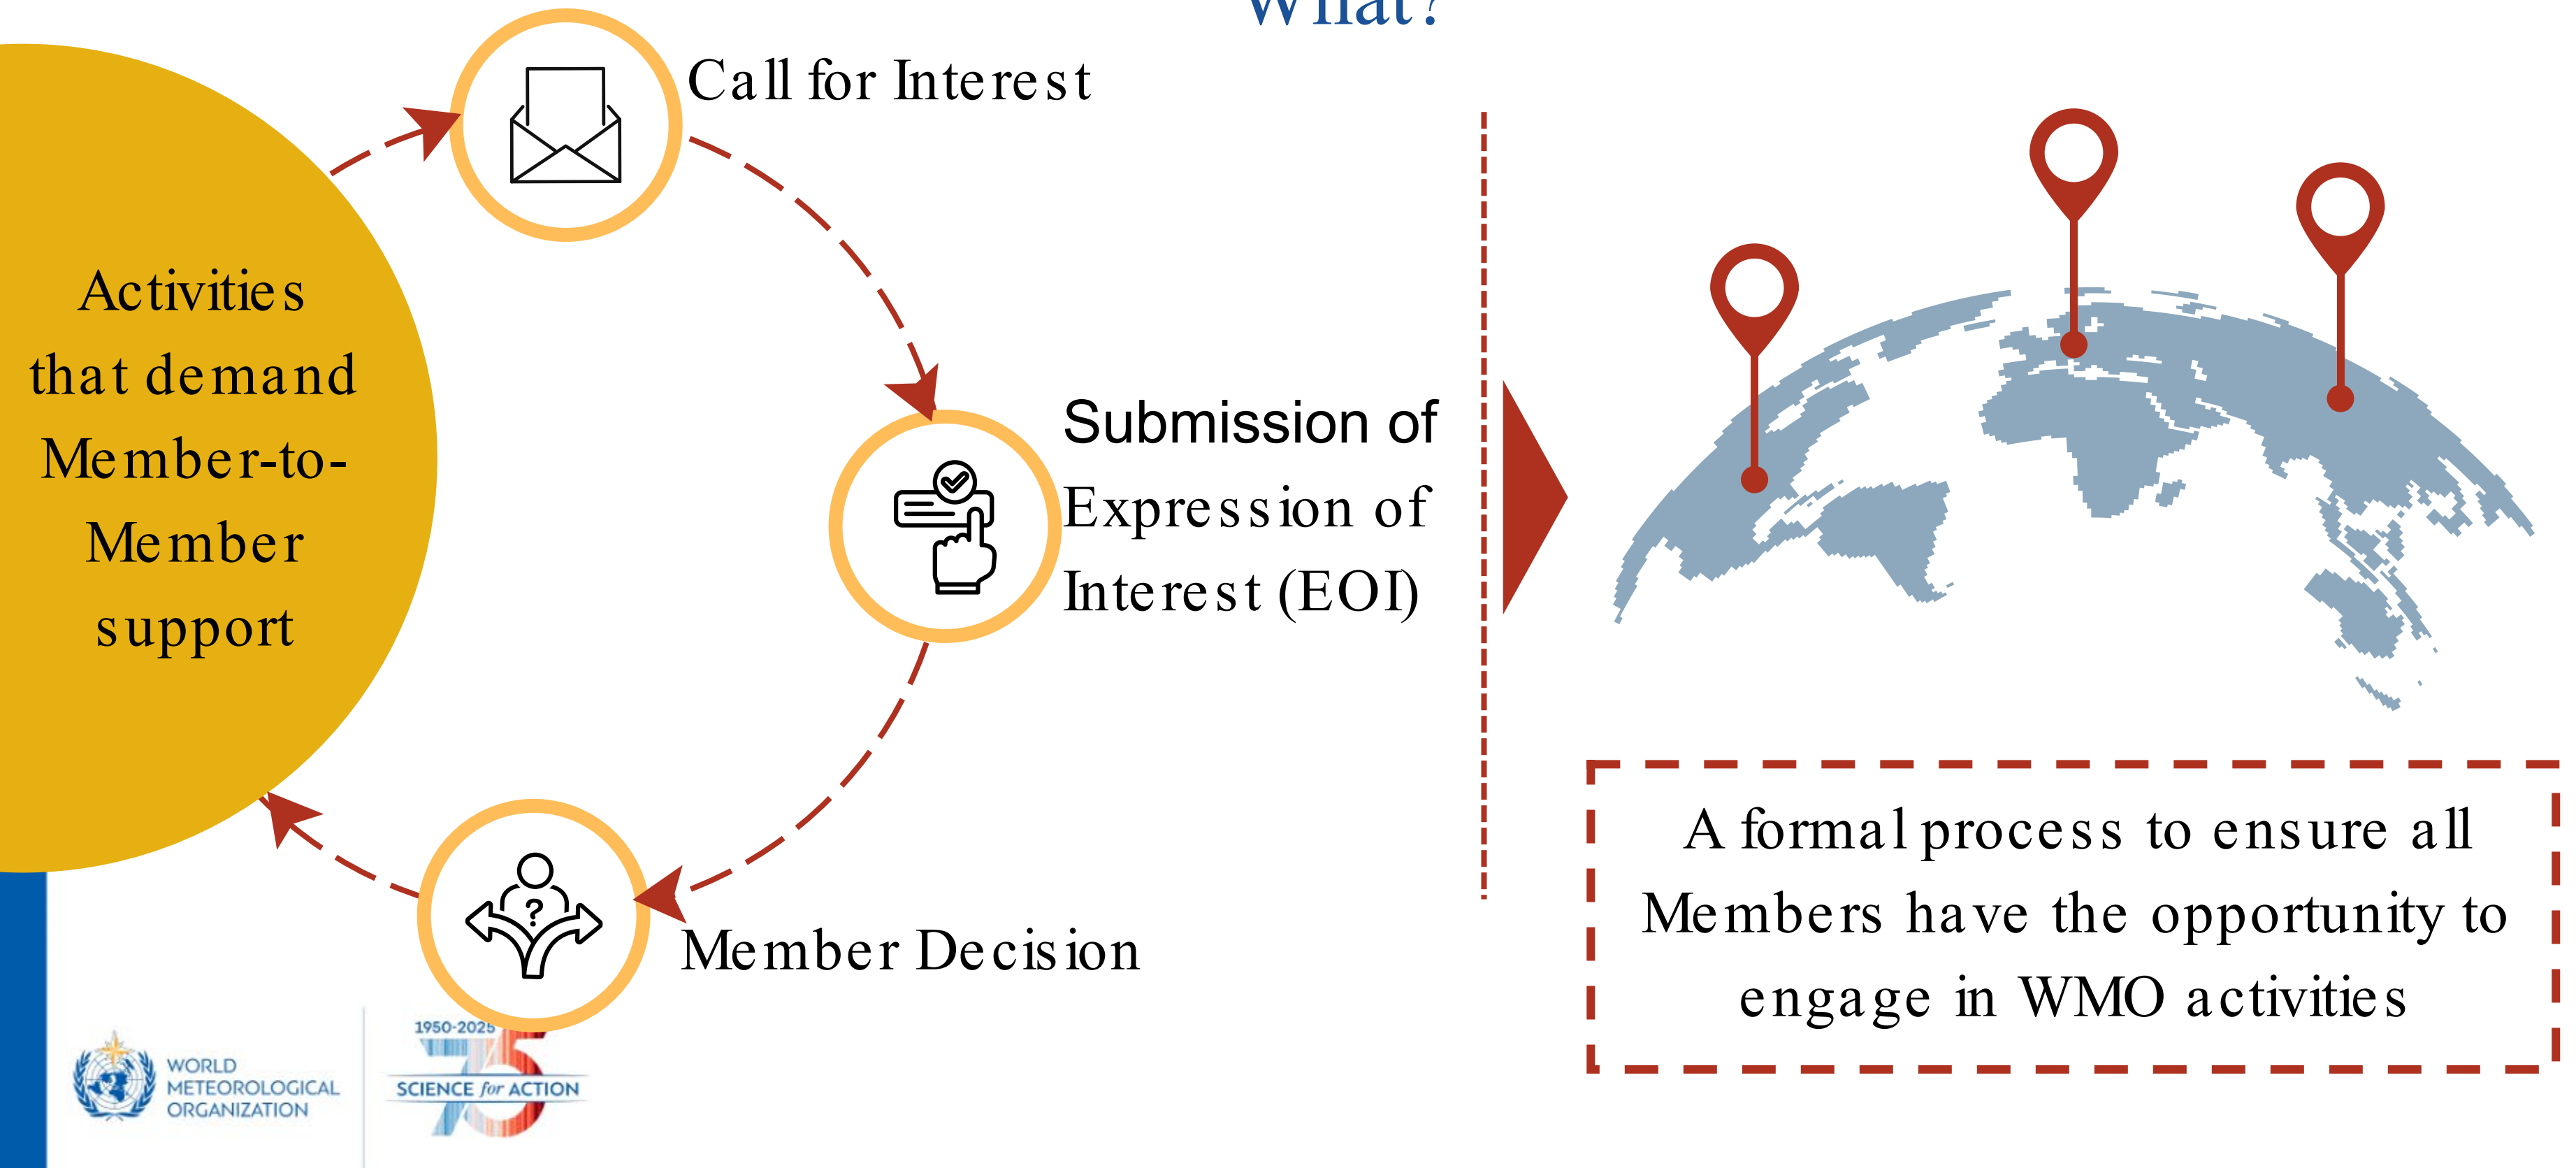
What?

Activities that demand Member-to-Member support

Call for Interest

Submission of Expression of Interest (EOI)

Member Decision

A formal process to ensure all Members have the opportunity to engage in WMO activities

WORLD METEOROLOGICAL ORGANIZATION

1950-2025

SCIENCE for ACTION